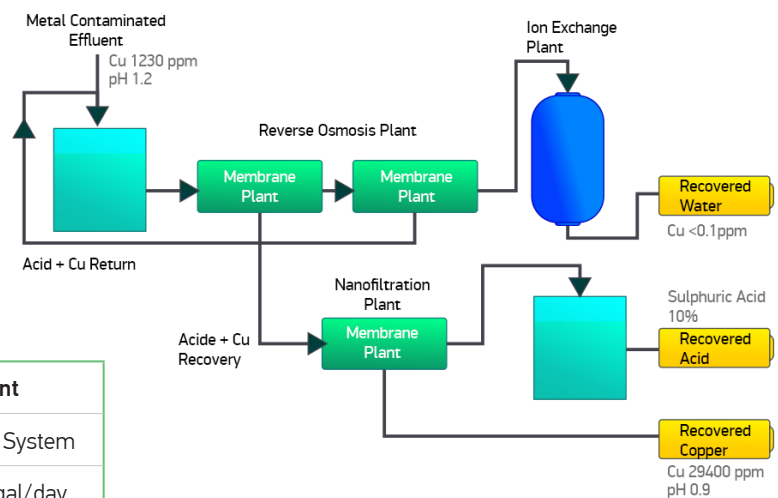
Metal Contaminated Effluent
Cu 1230 ppm
pH 1.2

Ion Exchange Plant

Reverse Osmosis Plant

Membrane Plant

Membrane Plant

Recovered Water

Cu <0.1ppm

Acid + Cu Return

Nanofiltration Plant

Membrane Plant

Acide + Cu Recovery

Sulphuric Acid 10%

Recovered Acid

Recovered Copper

Cu 29400 ppm
pH 0.9

nt

System

gal/day